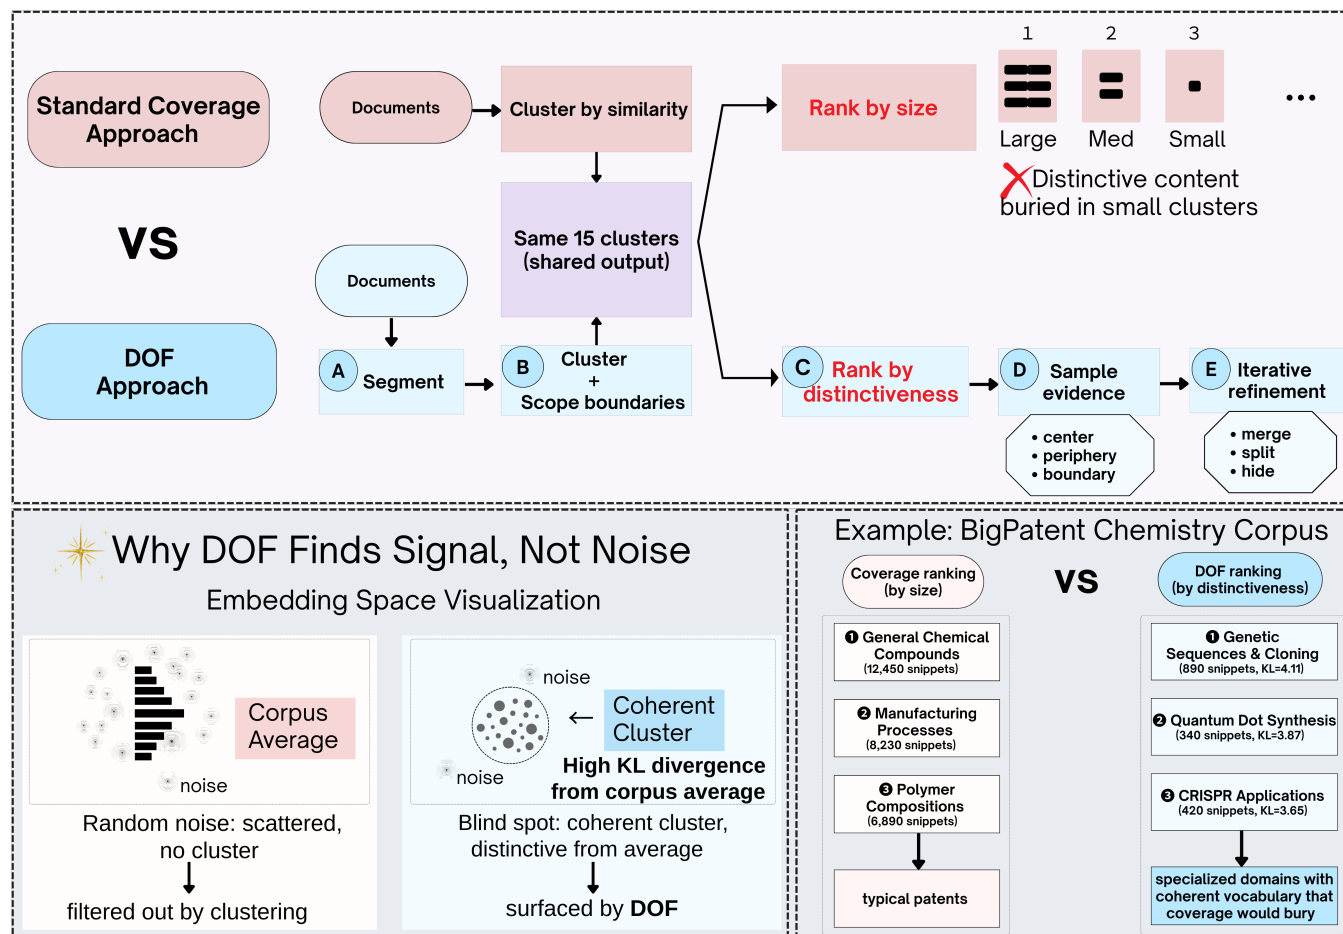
Standard Coverage Approach

VS

DOF Approach

Documents

Cluster by similarity

Same 15 clusters (shared output)

Rank by size

1 2 3

Large Med Small

...

Distinctive content buried in small clusters

Documents

A Segment

B Cluster + Scope boundaries

C Rank by distinctiveness

D Sample evidence

• center
• periphery
• boundary

E Iterative refinement

• merge
• split
• hide

Why DOF Finds Signal, Not Noise

Embedding Space Visualization

Corpus Average

noise

Random noise: scattered, no cluster

filtered out by clustering

noise

Coherent Cluster

noise

High KL divergence from corpus average

Blind spot: coherent cluster, distinctive from average

surfaced by DOF

Example: BigPatent Chemistry Corpus

Coverage ranking (by size)

VS

DOF ranking (by distinctiveness)

❶ General Chemical Compounds (12,450 snippets)

❷ Manufacturing Processes (8,230 snippets)

❸ Polymer Compositions (6,890 snippets)

typical patents

❶ Genetic Sequences & Cloning (890 snippets, KL=4.11)

❷ Quantum Dot Synthesis (340 snippets, KL=3.87)

❸ CRISPR Applications (420 snippets, KL=3.65)

specialized domains with coherent vocabulary that coverage would bury